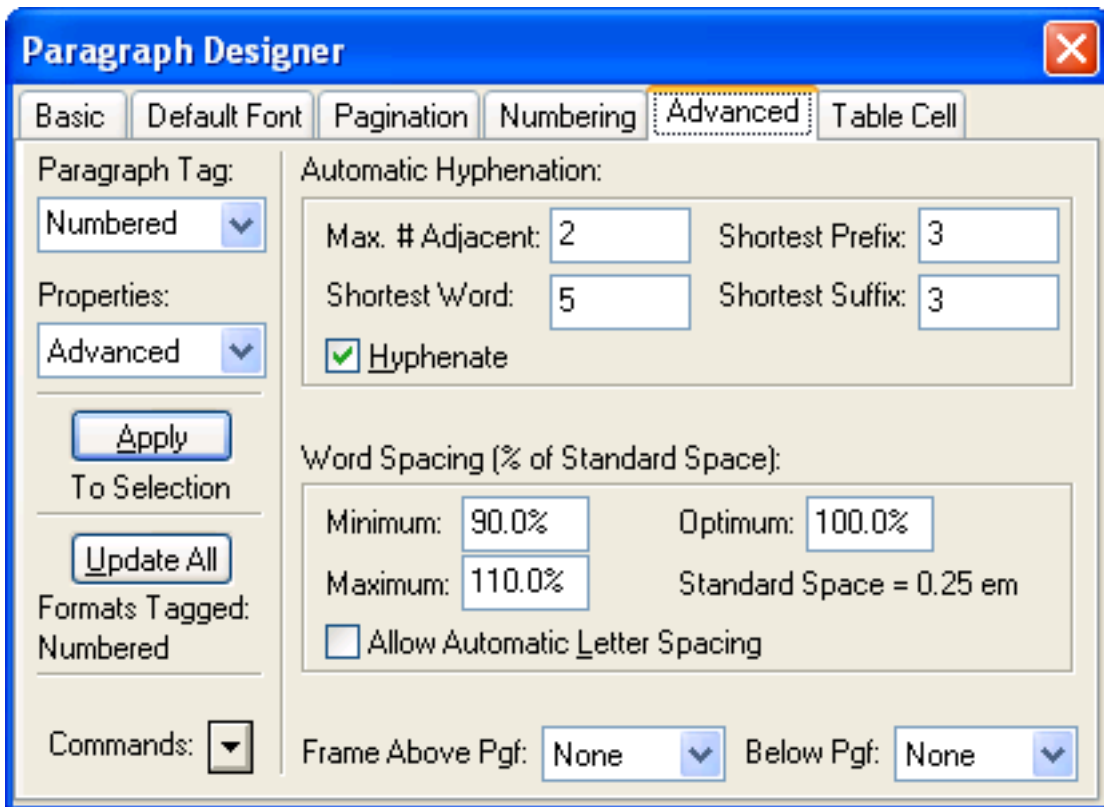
Paragraph Designer

Basic | Default Font | Pagination | Numbering | Advanced | Table Cell

Paragraph Tag:
Numbered

Properties:
Advanced

Apply
To Selection

Update All
Formats Tagged:
Numbered

Commands:

Automatic Hyphenation:

Max. # Adjacent: 2
Shortest Prefix: 3
Shortest Word: 5
Shortest Suffix: 3
Hyphenate

Word Spacing (% of Standard Space):

Minimum: 90.0%
Optimum: 100.0%
Maximum: 110.0%
Standard Space = 0.25 em
Allow Automatic Letter Spacing

Frame Above Pgf: None
Below Pgf: None